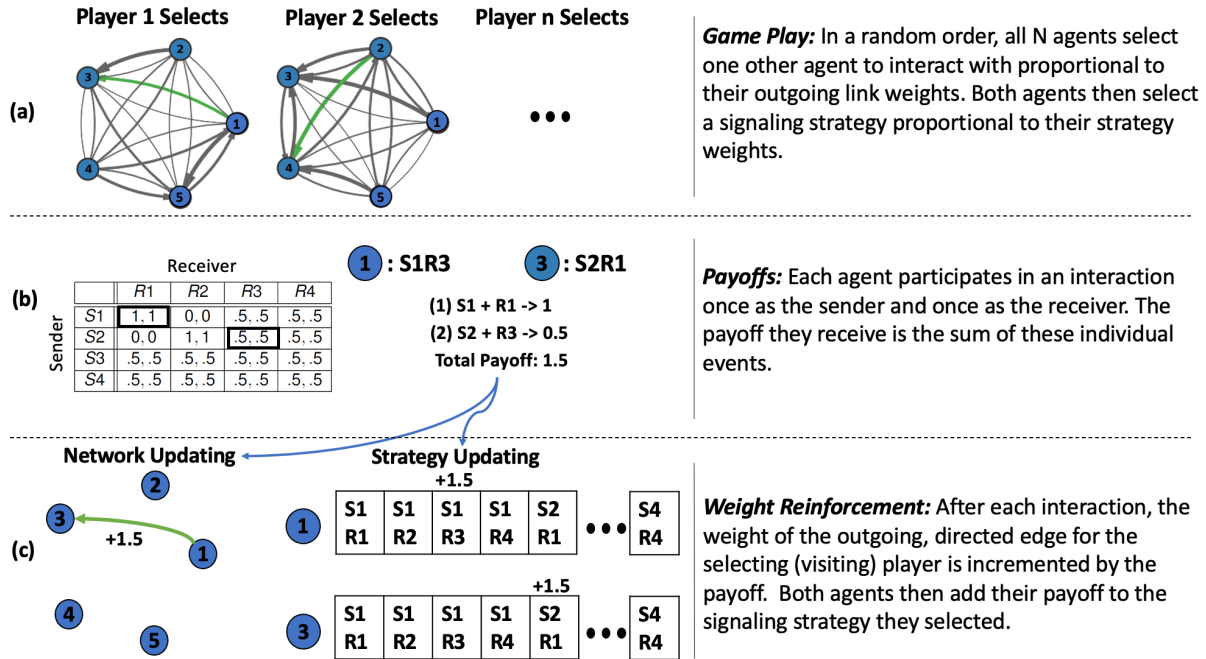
Player 1 Selects

Player 2 Selects

Player n Selects

(a)

1 2 3 4 5

1 2 3 4 5

•••

*Game Play:* In a random order, all N agents select one other agent to interact with proportional to their outgoing link weights. Both agents then select a signaling strategy proportional to their strategy weights.

(b)

Receiver

Sender

| | R1 | R2 | R3 | R4 |
|---|---|---|---|---|
| S1 | 1, 1 | 0, 0 | .5, .5 | .5, .5 |
| S2 | 0, 0 | 1, 1 | .5, .5 | .5, .5 |
| S3 | .5, .5 | .5, .5 | .5, .5 | .5, .5 |
| S4 | .5, .5 | .5, .5 | .5, .5 | .5, .5 |

1 : S1R3

3 : S2R1

(1) S1 + R1 -> 1

(2) S2 + R3 -> 0.5

Total Payoff: 1.5

*Payoffs:* Each agent participates in an interaction once as the sender and once as the receiver. The payoff they receive is the sum of these individual events.

(c)

Network Updating

2

3

+1.5

1

4

5

Strategy Updating

+1.5

1

| S1 R1 | S1 R2 | S1 R3 | S1 R4 | S2 R1 | ••• | S4 R4 |
|---|---|---|---|---|---|---|

+1.5

3

| S1 R1 | S1 R2 | S1 R3 | S1 R4 | S2 R1 | ••• | S4 R4 |
|---|---|---|---|---|---|---|

*Weight Reinforcement:* After each interaction, the weight of the outgoing, directed edge for the selecting (visiting) player is incremented by the payoff. Both agents then add their payoff to the signaling strategy they selected.